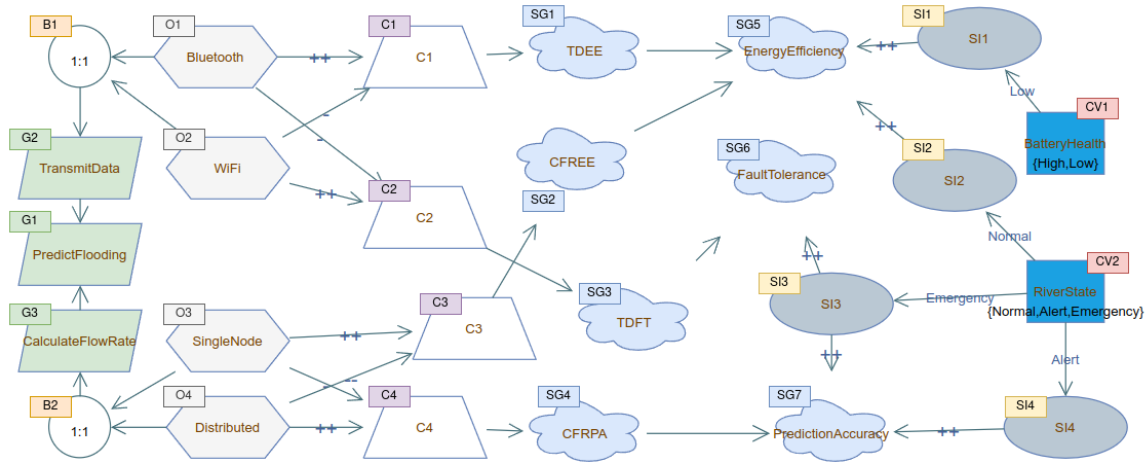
B1
1:1
O1
Bluetooth
++
C1
C1
SG1
TDEE
SG5
EnergyEfficiency
++
SI1
SI1
Low
CV1
BatteryHealth
{High,Low}
G2
TransmitData
O2
WiFi
-
-
++
C2
C2
CFREE
SG2
SG6
FaultTolerance
++
SI2
SI2
Normal
G1
PredictFlooding
SG3
TDFT
++
SI3
SI3
Emergency
CV2
RiverState
{Normal,Alert,Emergency}
G3
CalculateFlowRate
O3
SingleNode
++
C3
C3
-
++
Alert
B2
1:1
O4
Distributed
++
C4
C4
SG4
CFRPA
SG7
PredictionAccuracy
++
SI4
SI4